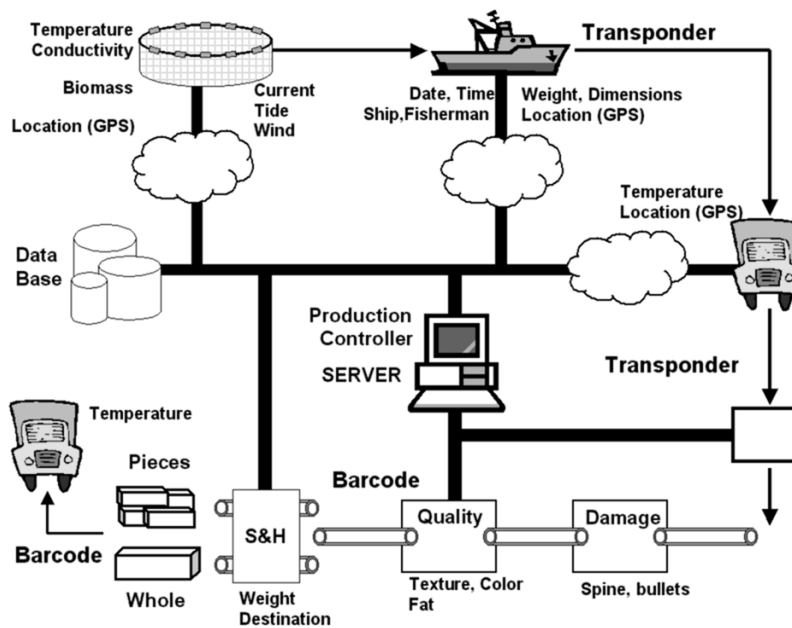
Temperature
Conductivity

Biomass

Location (GPS)

Current
Tide
Wind

Transponder

Date, Time
Ship,Fisherman

Weight, Dimensions
Location (GPS)

Temperature
Location (GPS)

Data
Base

Production
Controller

SERVER

Transponder

Temperature

Pieces

Barcode

Barcode

Whole

S&H

Weight
Destination

Quality

Texture, Color
Fat

Damage

Spine, bullets